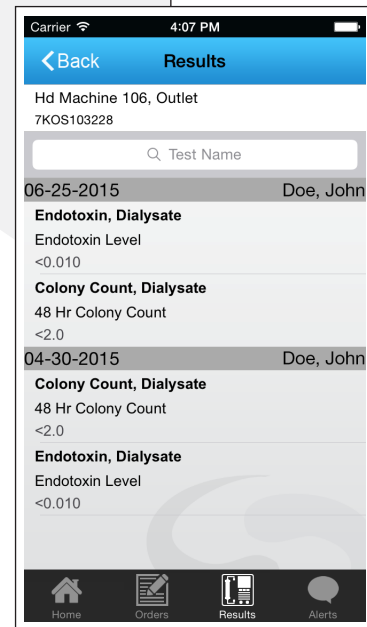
Carrier
4:07 PM
Back
Results
Hd Machine 106, Outlet
7KOS103228
Test Name
06-25-2015
Doe, John
Endotoxin, Dialysate
Endotoxin Level
<0.010
Colony Count, Dialysate
48 Hr Colony Count
<2.0
04-30-2015
Doe, John
Colony Count, Dialysate
48 Hr Colony Count
<2.0
Endotoxin, Dialysate
Endotoxin Level
<0.010
Home
Orders
Results
Alerts